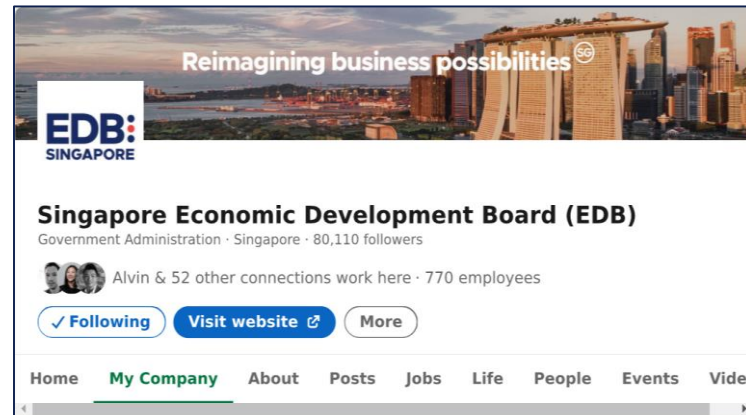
Reimagining business possibilities SG

EDB SINGAPORE

Singapore Economic Development Board (EDB)

Government Administration · Singapore · 80,110 followers

Alvin & 52 other connections work here · 770 employees

✓ Following

Visit website

More

Home My Company About Posts Jobs Life People Events Vide